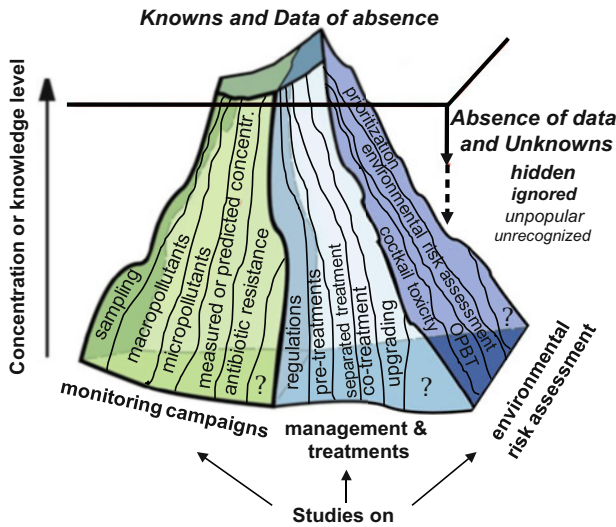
Knowns and Data of absence

Concentration or knowledge level

Absence of data and Unknowns

hidden
ignored
unpopular
unrecognized

sampling
macropollutants
micropollutants
measured or predicted concentr.
antibiotic resistance
?

regulations
pre-treatments
separated treatment
co-treatment
upgrading
?

prioritization
environmental risk assessment
cocktail toxicity
OPBT
?

monitoring campaigns

management & treatments

environmental risk assessment

Studies on